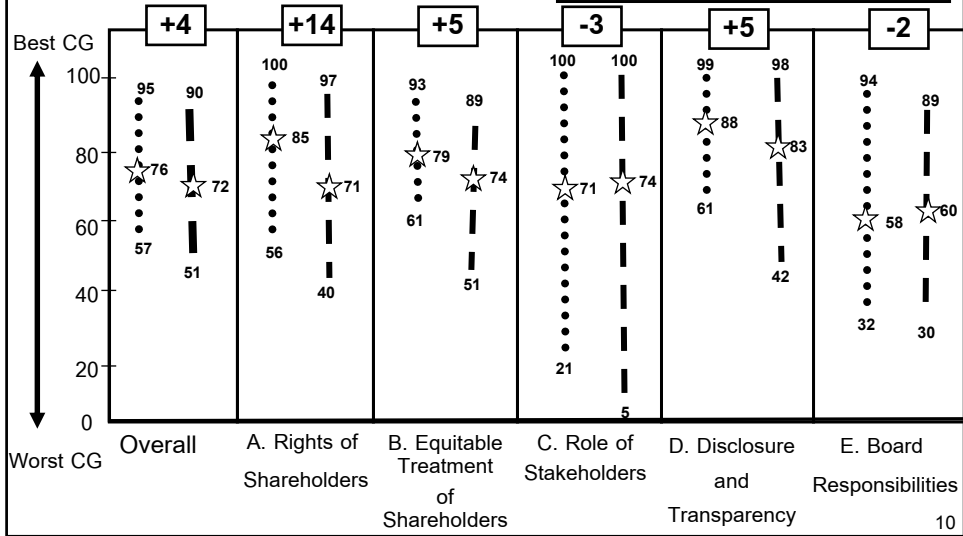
+4
+14
+5
-3
+5
-2

Best CG
100
80
60
40
20
0
Worst CG

95
76
57
90
72
51

100
85
56
97
71
40

93
79
61
89
74
51

100
71
21
100
74
5

99
88
61
98
83
42

94
58
32
89
60
30

Overall
A. Rights of Shareholders
B. Equitable Treatment of Shareholders
C. Role of Stakeholders
D. Disclosure and Transparency
E. Board Responsibilities

10